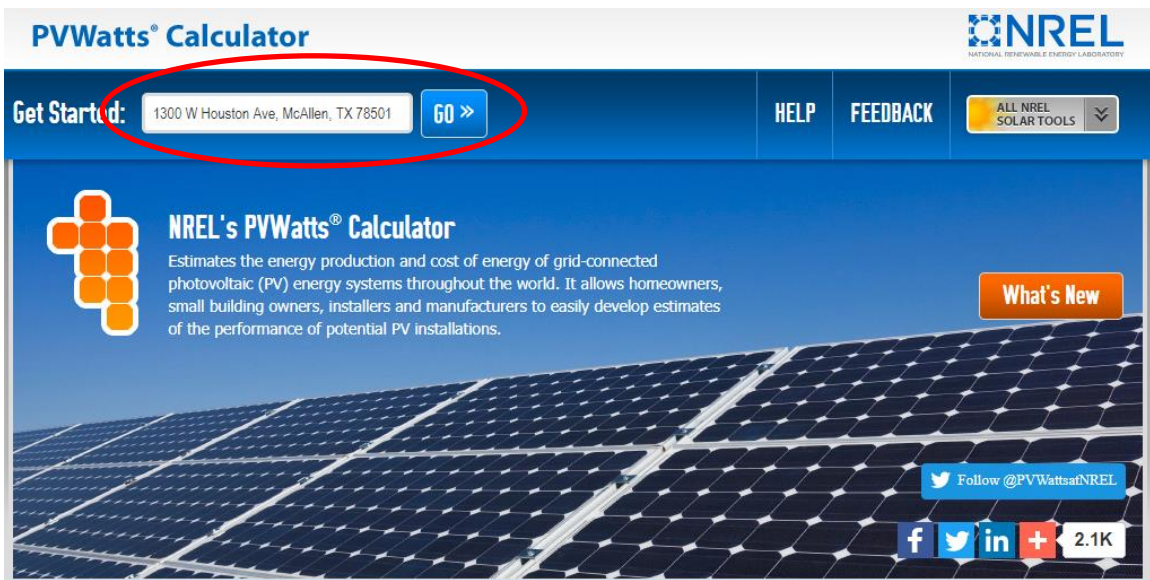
PVWatts® Calculator

NREL
NATIONAL RENEWABLE ENERGY LABORATORY

Get Started: 1300 W Houston Ave, McAllen, TX 78501 GO »

HELP FEEDBACK ALL NREL SOLAR TOOLS

NREL's PVWatts® Calculator

Estimates the energy production and cost of energy of grid-connected photovoltaic (PV) energy systems throughout the world. It allows homeowners, small building owners, installers and manufacturers to easily develop estimates of the performance of potential PV installations.

What's New

Follow @PVWattsatNREL

2.1K